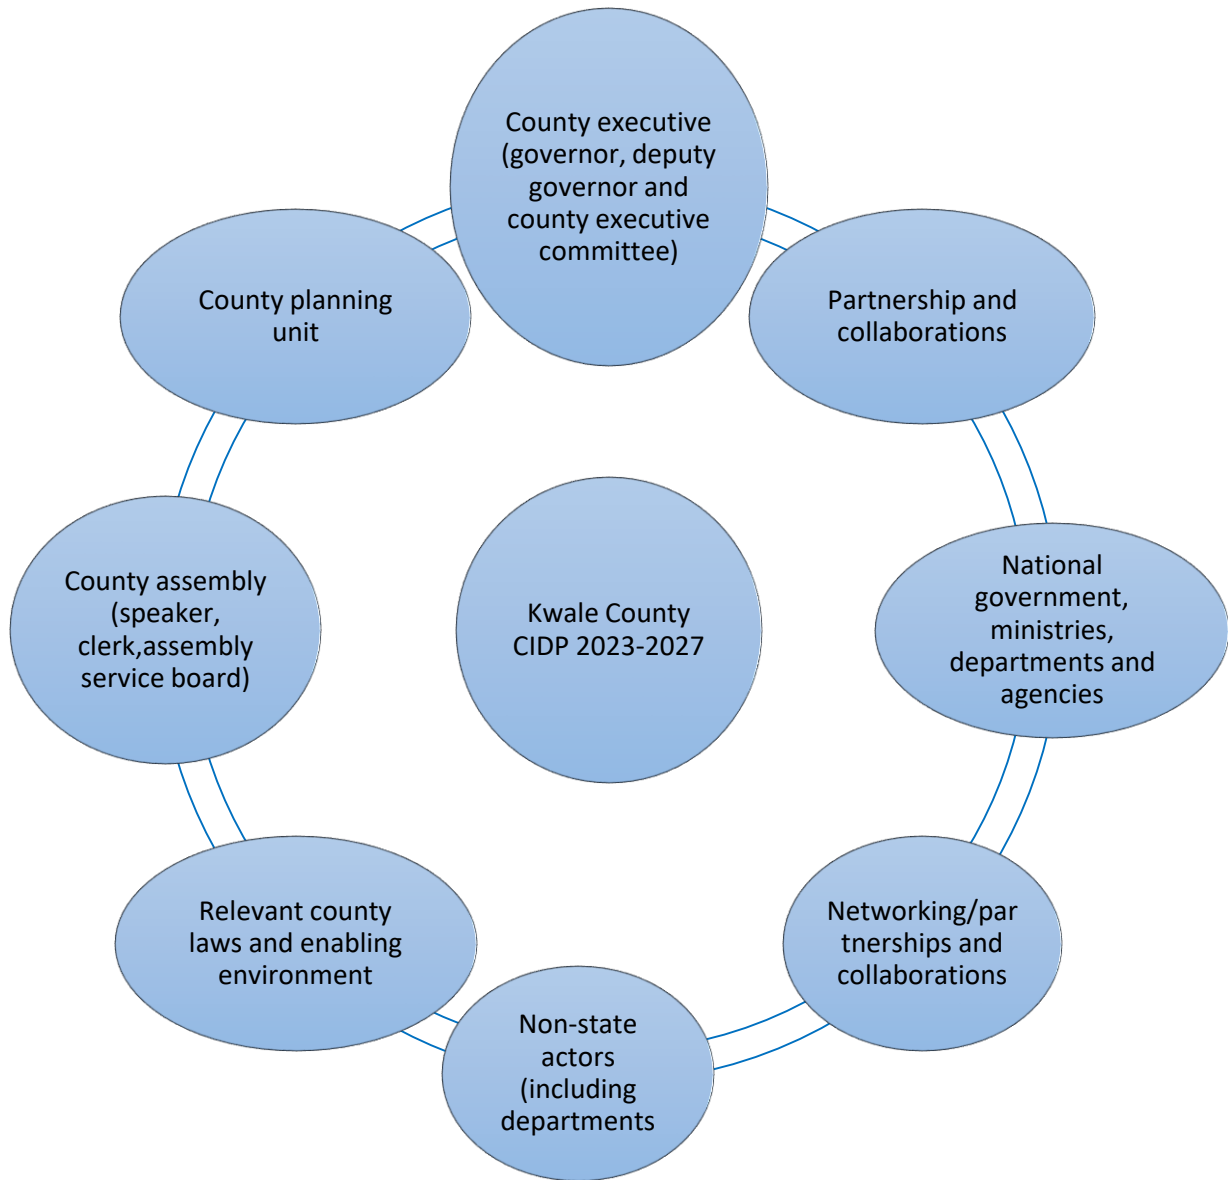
County executive (governor, deputy governor and county executive committee)

Partnership and collaborations

National government, ministries, departments and agencies

Networking/partnerships and collaborations

Non-state actors (including departments

Relevant county laws and enabling environment

County assembly (speaker, clerk,assembly service board)

County planning unit

Kwale County CIDP 2023-2027